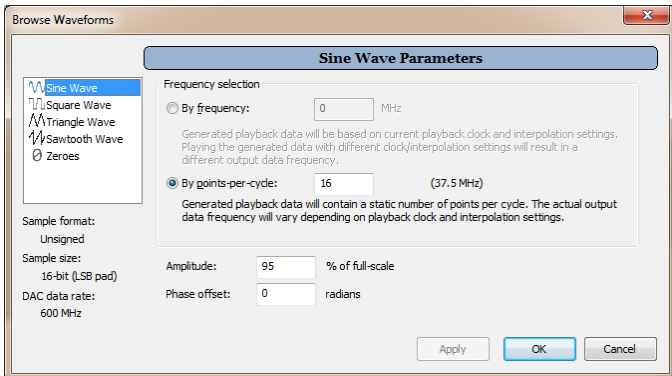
Browse Waveforms

Sine Wave Parameters

Sine Wave
Square Wave
Triangle Wave
Sawtooth Wave
Zeroes

Sample format:
Unsigned
Sample size:
16-bit (LSB pad)
DAC data rate:
600 MHz

Frequency selection

By frequency: 0 MHz

Generated playback data will be based on current playback clock and interpolation settings. Playing the generated data with different clock/interpolation settings will result in a different output data frequency.

By points-per-cycle: 16 (37.5 MHz)

Generated playback data will contain a static number of points per cycle. The actual output data frequency will vary depending on playback clock and interpolation settings.

Amplitude: 95 % of full-scale

Phase offset: 0 radians

Apply
OK
Cancel